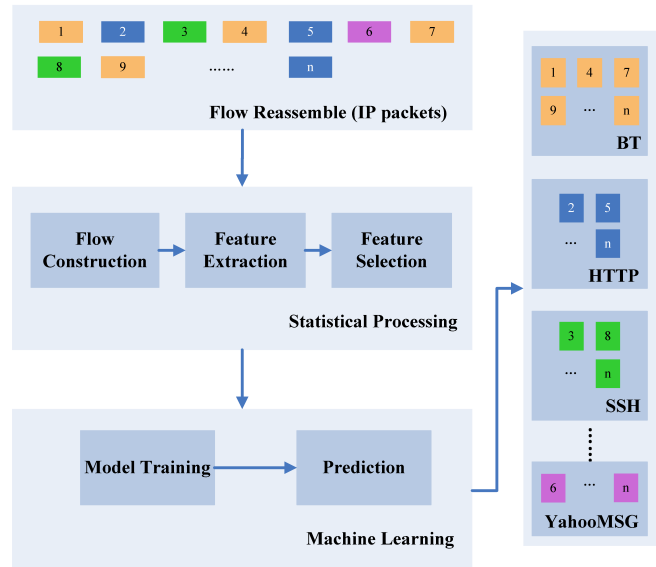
1 2 3 4 5 6 7
8 9 ...... n

Flow Reassemble (IP packets)

Flow Construction

Feature Extraction

Feature Selection

Statistical Processing

Model Training

Prediction

Machine Learning

1 4 7
9 ... n
BT

2 5
... n
HTTP

3 8
... n
SSH

6 ... n
YahooMSG